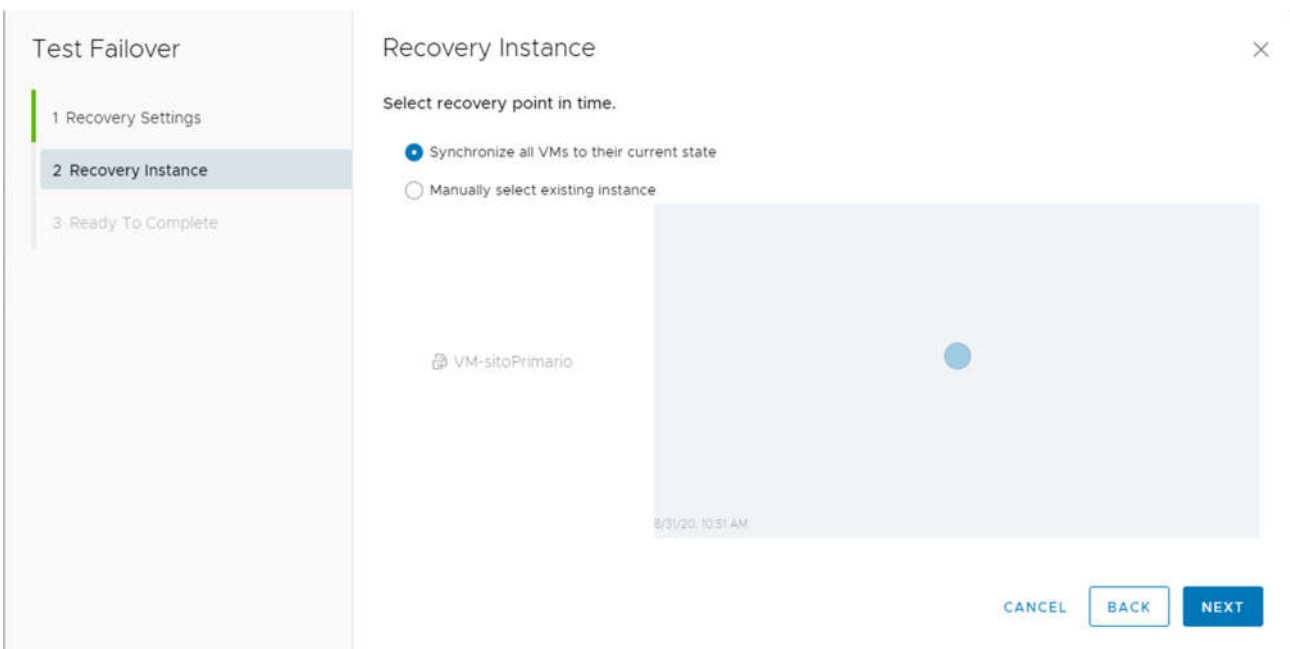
Test Failover

1 Recovery Settings

2 Recovery Instance

3 Ready To Complete

Recovery Instance

×

Select recovery point in time.

Synchronize all VMs to their current state

Manually select existing instance

VM-sitoPrimario

8/31/20, 10:51 AM

CANCEL

BACK

NEXT